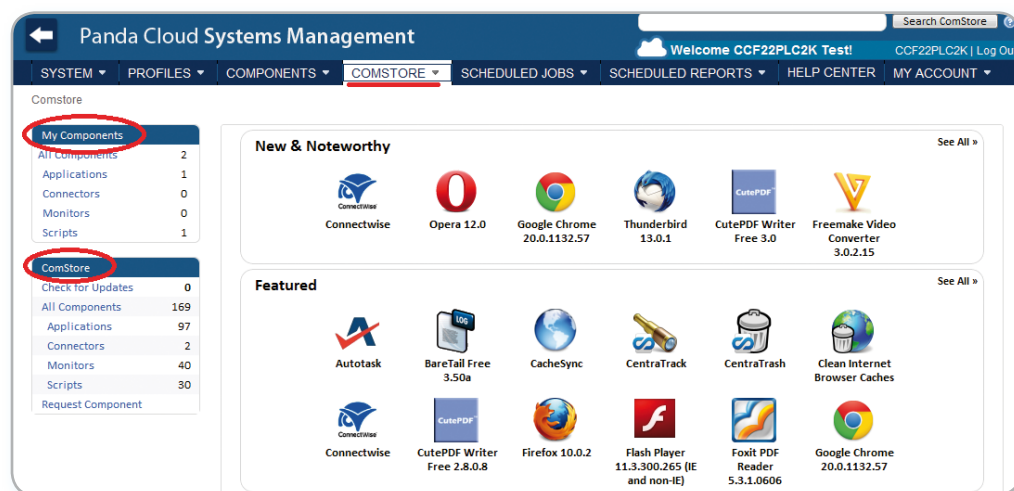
Panda Cloud Systems Management

Search ComStore

Welcome CCF22PLC2K Test!

CCF22PLC2K | Log Ou

SYSTEM ▼ PROFILES ▼ COMPONENTS ▼ COMSTORE ▼ SCHEDULED JOBS ▼ SCHEDULED REPORTS ▼ HELP CENTER MY ACCOUNT ▼

Comstore

My Components

| All Components | 2 |
|---|---|
| Applications | 1 |
| Connectors | 0 |
| Monitors | 0 |
| Scripts | 1 |

ComStore

| Check for Updates | 0 |
|---|---|
| All Components | 169 |
| Applications | 97 |
| Connectors | 2 |
| Monitors | 40 |
| Scripts | 30 |
| Request Component | |

New & Noteworthy

See All »

ConnectWise
Connectwise

Opera 12.0

Google Chrome 20.0.1132.57

Thunderbird 13.0.1

CutePDF
CutePDF Writer Free 3.0

Freemake Video Converter 3.0.2.15

Featured

See All »

Autotask

LOG
BareTail Free 3.50a

CacheSync

CentraTrack

CentraTrash

Clean Internet Browser Caches

ConnectWise
Connectwise

CutePDF
CutePDF Writer Free 2.8.0.8

Firefox 10.0.2

Flash Player 11.3.300.265 (IE and non-IE)

Foxit PDF Reader 5.3.1.0606

Google Chrome 20.0.1132.57